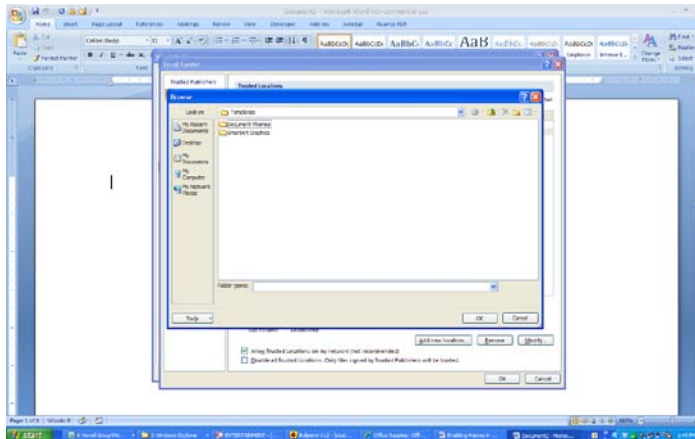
Document2 - Microsoft Word non-commercial use

Home Insert Page Layout References Mailings Review View Developer Add-Ins Acrobat Nuance PDF

Cut
Copy
Format Painter
Clipboard

Calibri (Body) 11

AaBbCcDc AaBbCcDc AaBbC AaBbCc AaB AaBbCc AaBbCcDc AaBbCcDc AaBbCcDc

Change Styles

Find
Replace
Select
Editing

Trust Center

Trusted Publishers
Trusted Locations

Browse

Look in: Templates

My Recent Documents
Desktop
My Documents
My Computer
My Network Places

Document Themes
SmartArt Graphics

Folder name:

Tools
OK
Cancel

Add new location... Remove Modify...

Allow Trusted Locations on my network (not recommended)
Disable all Trusted Locations. Only files signed by Trusted Publishers will be trusted.

OK Cancel

Page: 1 of 1 Words: 0

start